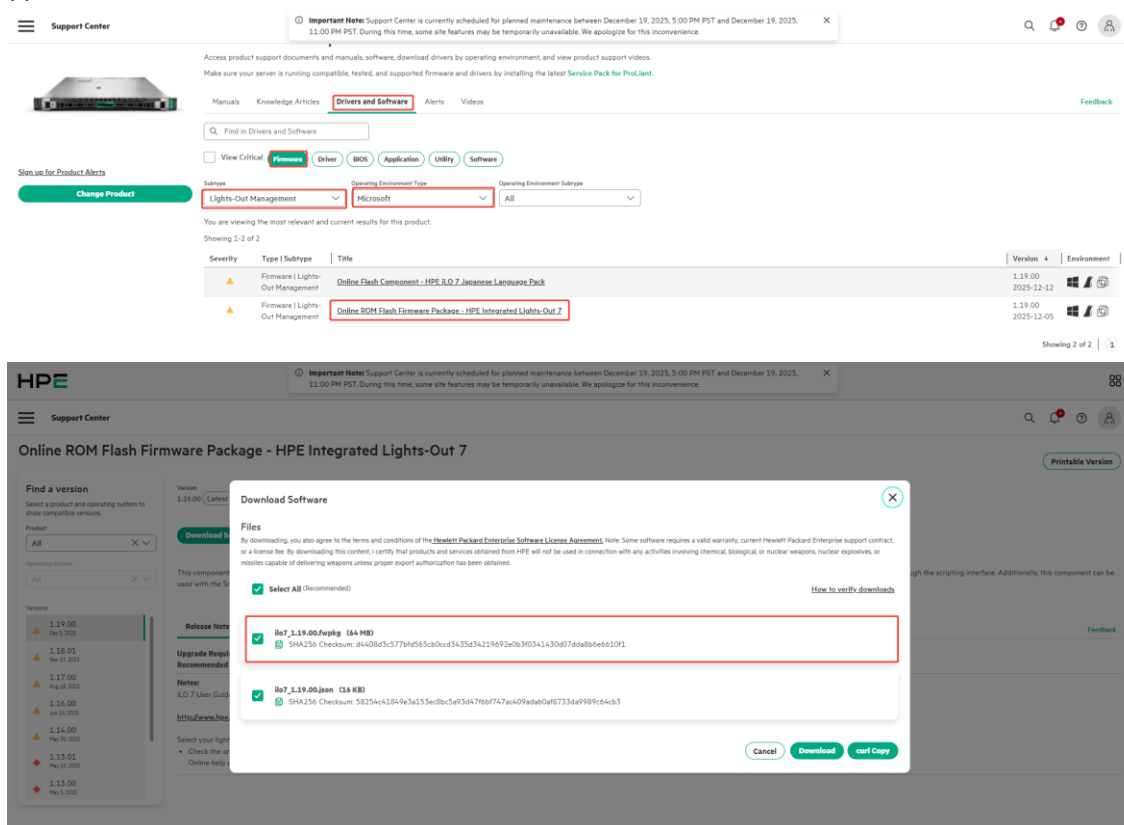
Support Center

Important Note: Support Center is currently scheduled for planned maintenance between December 19, 2025, 5:00 PM PST and December 19, 2025, 11:00 PM PST. During this time, some site features may be temporarily unavailable. We apologize for this inconvenience.

Access product support documents and manuals, software, download drivers by operating environment, and view product support videos.

Make sure your server is running compatible, tested, and supported firmware and drivers by installing the latest Service Pack for ProLiant.

Manuals Knowledge Articles Drivers and Software Alerts Videos Feedback

Find in Drivers and Software

View Critical Firmware Driver BIOS Application Utility Software

Sign up for Product Alerts

Change Product

Subtype: Lights-Out Management

Operating Environment Type: Microsoft

Operating Environment Subtype: All

You are viewing the most relevant and current results for this product.

Showing 1-2 of 2

| Severity | Type \| Subtype | Title | Version | Environment |
|---|---|---|---|---|
| | Firmware \| Lights-Out Management | Online Flash Component - HPE iLO 7 Japanese Language Pack | 1.19.00 2025-12-12 | |
| | Firmware \| Lights-Out Management | Online ROM Flash Firmware Package - HPE Integrated Lights-Out 7 | 1.19.00 2025-12-05 | |

Showing 2 of 2 1

HPE

Important Note: Support Center is currently scheduled for planned maintenance between December 19, 2025, 5:00 PM PST and December 19, 2025, 11:00 PM PST. During this time, some site features may be temporarily unavailable. We apologize for this inconvenience.

Support Center

Online ROM Flash Firmware Package - HPE Integrated Lights-Out 7

Printable Version

Find a version

Select a product and operating system to show compatible versions.

Product: All

Operating System: All

Versions
1.19.00 Dec 5, 2025
1.18.01 Nov 27, 2025
1.17.00 Aug 18, 2025
1.16.00 Jun 19, 2025
1.14.00 May 30, 2025
1.13.01 May 19, 2025
1.13.00 May 5, 2025

Version 1.19.00 Latest

Download S

This component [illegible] used with the S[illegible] ugh the scripting interface. Additionally, this component can be

Release Note

Upgrade Requi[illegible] Recommended

Notes: iLO 7 User Guid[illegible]

http://www.hpe.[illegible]

Select your light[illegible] • Check the or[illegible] Online help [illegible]

Feedback

Download Software

Files

By downloading, you also agree to the terms and conditions of the Hewlett Packard Enterprise Software License Agreement. Note: Some software requires a valid warranty, current Hewlett Packard Enterprise support contract, or a license fee. By downloading this content, I certify that products and services obtained from HPE will not be used in connection with any activities involving chemical, biological, or nuclear weapons, nuclear explosives, or missiles capable of delivering weapons unless proper export authorization has been obtained.

Select All (Recommended)

How to verify downloads

ilo7_1.19.00.fwpkg (64 MB)
SHA256 Checksum: d4408d3c577bfd565cb0ccd3435d34219692e0b3f0341430d07dda8b6e6610f1

ilo7_1.19.00.json (16 KB)
SHA256 Checksum: 58254c41849e3a153ec8bc5a93d47f6bf747ac409adab0af8733da9989c64cb3

Cancel Download curl Copy